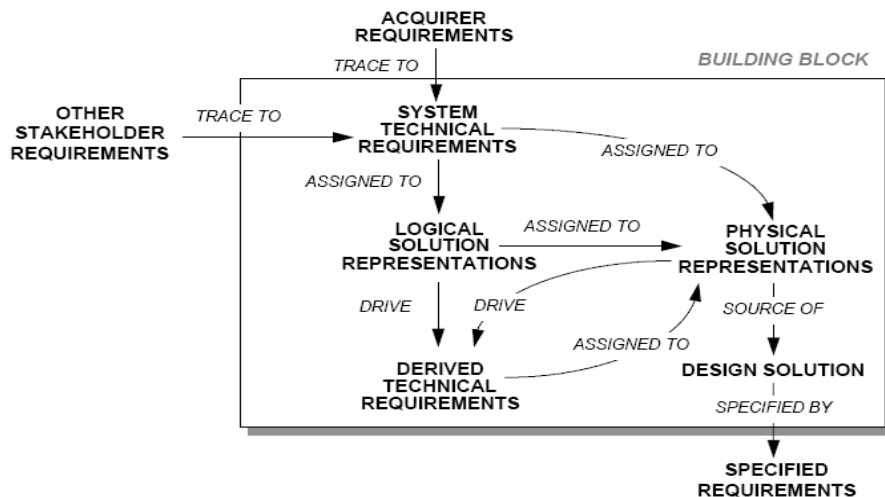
ACQUIRER REQUIREMENTS

TRACE TO

BUILDING BLOCK

OTHER STAKEHOLDER REQUIREMENTS

TRACE TO

SYSTEM TECHNICAL REQUIREMENTS

ASSIGNED TO

ASSIGNED TO

LOGICAL SOLUTION REPRESENTATIONS

ASSIGNED TO

PHYSICAL SOLUTION REPRESENTATIONS

DRIVE

DRIVE

SOURCE OF

ASSIGNED TO

DERIVED TECHNICAL REQUIREMENTS

DESIGN SOLUTION

SPECIFIED BY

SPECIFIED REQUIREMENTS